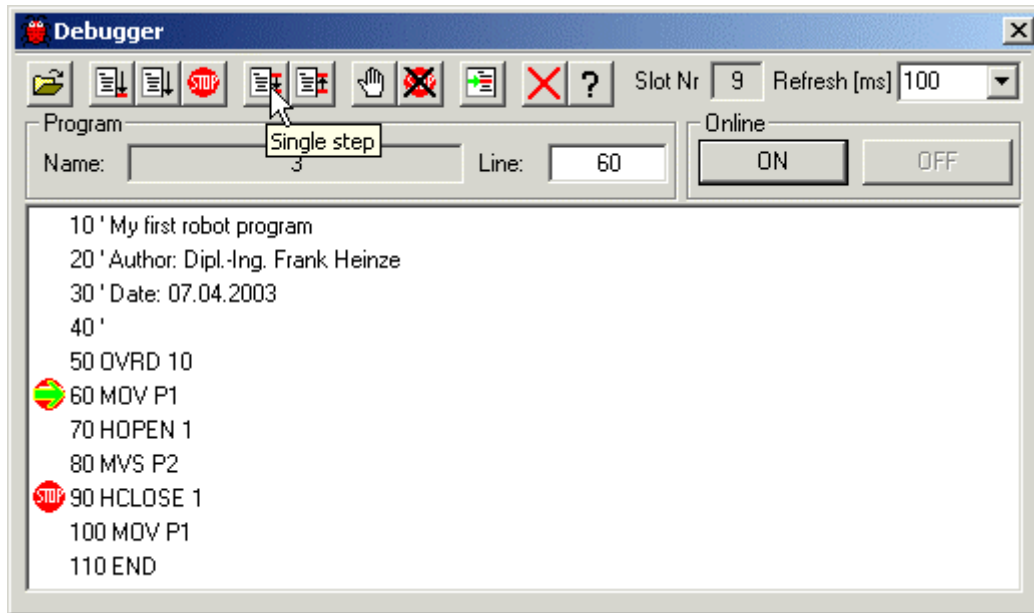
Debugger

STOP

Slot Nr 9 Refresh [ms] 100

Program

Single step

Name: 3

Line: 60

Online

ON

OFF

10 ' My first robot program
20 ' Author: Dipl.-Ing. Frank Heinze
30 ' Date: 07.04.2003
40 '
50 OVRD 10
60 MOV P1
70 HOPEN 1
80 MVS P2
STOP 90 HCLOSE 1
100 MOV P1
110 END